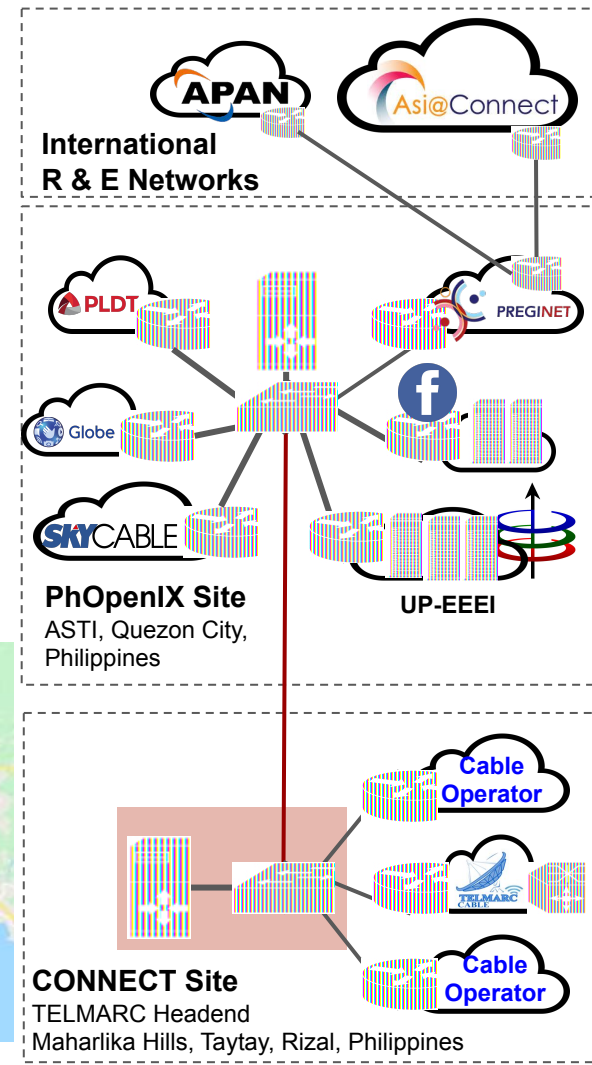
APAN

Asi@Connect

International
R & E Networks

PLDT

PREGINET

Globe

SKYCABLE

PhOpenIX Site
ASTI, Quezon City, Philippines

UP-EEEI

Cable Operator

TELMARC CABLE

Cable Operator

CONNECT Site
TELMARC Headend
Maharlika Hills, Taytay, Rizal, Philippines